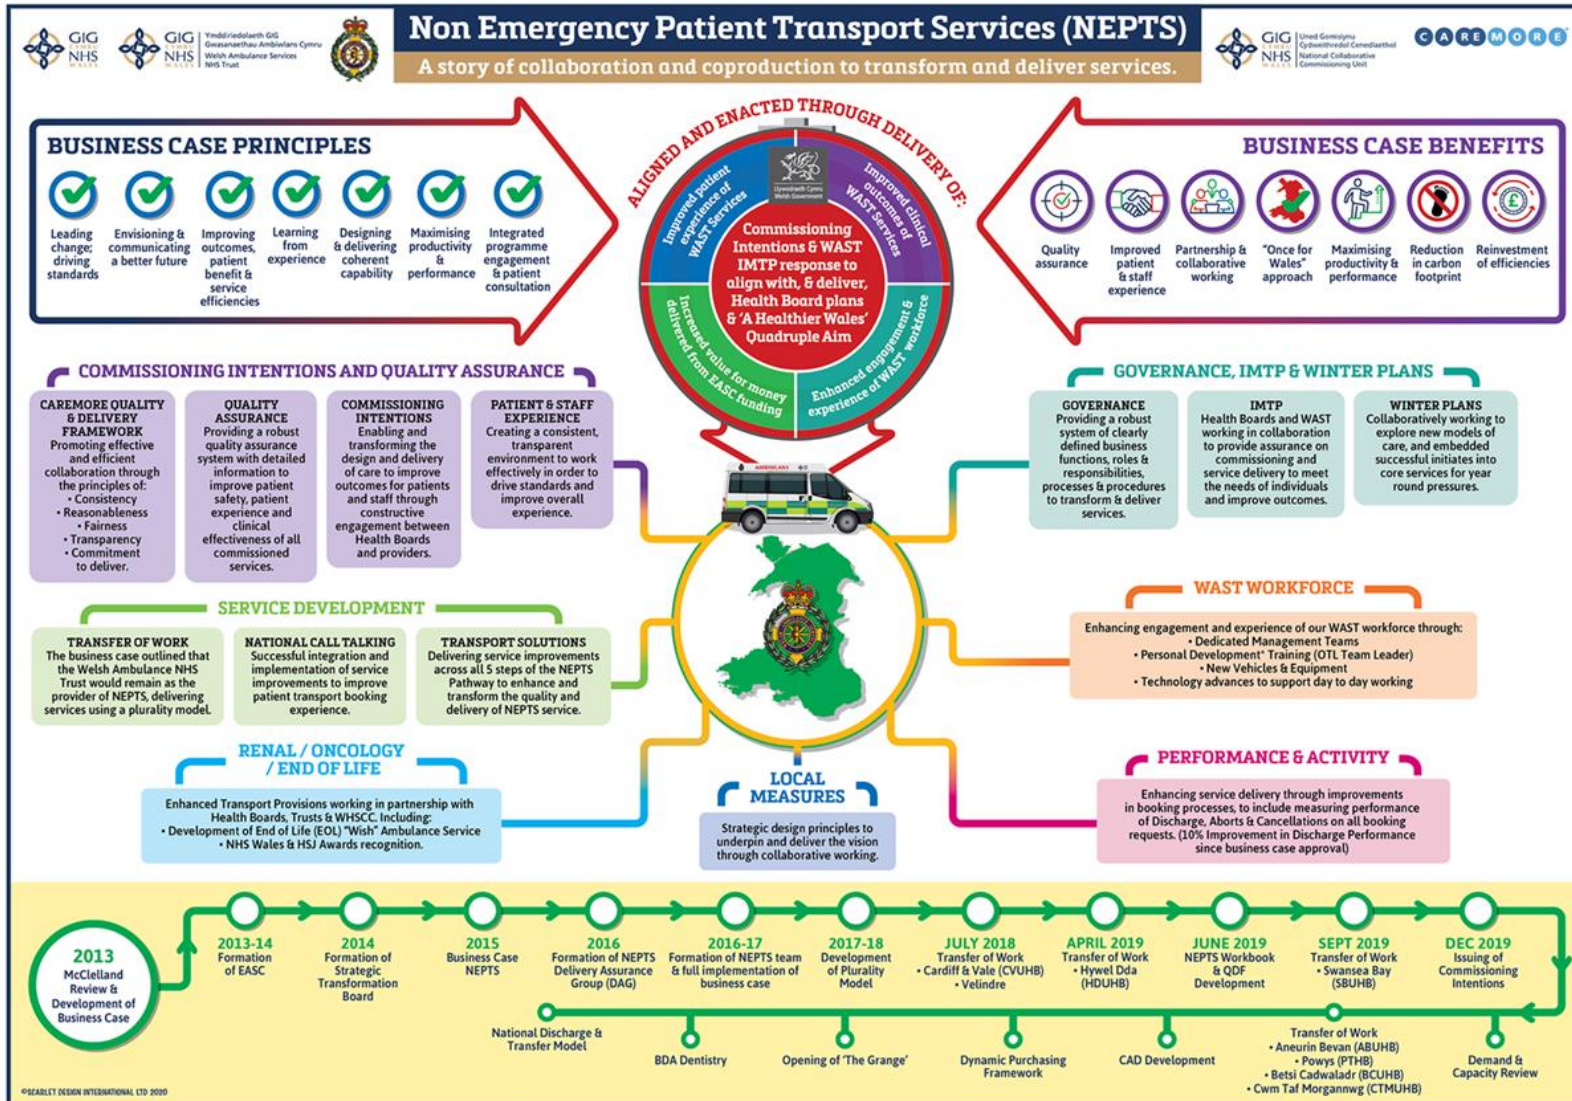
GIG CYMRU NHS WALES

GIG CYMRU NHS WALES Ymddiriedolaeth GIG Gwasanaethau Ambiwlans Cymru Welsh Ambulance Services NHS Trust

Non Emergency Patient Transport Services (NEPTS)

A story of collaboration and coproduction to transform and deliver services.

GIG CYMRU NHS WALES Uned Gomisiynu Cydweithredol Genedlaethol National Collaborative Commissioning Unit

CAREMORE

BUSINESS CASE PRINCIPLES

Leading change; driving standards

Envisioning & communicating a better future

Improving outcomes, patient benefit & service efficiencies

Learning from experience

Designing & delivering coherent capability

Maximising productivity & performance

Integrated programme engagement & patient consultation

ALIGNED AND ENACTED THROUGH DELIVERY OF:

Improved patient experience of WAST Services

Improved clinical outcomes of WAST Services

Llywodraeth Cymru Welsh Government

Commissioning Intentions & WAST IMTP response to align with, & deliver, Health Board plans & 'A Healthier Wales' Quadruple Aim

Increased value for money delivered from EASC funding

Enhanced engagement & experience of WAST workforce

BUSINESS CASE BENEFITS

Quality assurance

Improved patient & staff experience

Partnership & collaborative working

"Once for Wales" approach

Maximising productivity & performance

Reduction in carbon footprint

Reinvestment of efficiencies

COMMISSIONING INTENTIONS AND QUALITY ASSURANCE

CAREMORE QUALITY & DELIVERY FRAMEWORK
Promoting effective and efficient collaboration through the principles of:
• Consistency
• Reasonableness
• Fairness
• Transparency
• Commitment to deliver.

QUALITY ASSURANCE
Providing a robust quality assurance system with detailed information to improve patient safety, patient experience and clinical effectiveness of all commissioned services.

COMMISSIONING INTENTIONS
Enabling and transforming the design and delivery of care to improve outcomes for patients and staff through constructive engagement between Health Boards and providers.

PATIENT & STAFF EXPERIENCE
Creating a consistent, transparent environment to work effectively in order to drive standards and improve overall experience.

GOVERNANCE, IMTP & WINTER PLANS

GOVERNANCE
Providing a robust system of clearly defined business functions, roles & responsibilities, processes & procedures to transform & deliver services.

IMTP
Health Boards and WAST working in collaboration to provide assurance on commissioning and service delivery to meet the needs of individuals and improve outcomes.

WINTER PLANS
Collaboratively working to explore new models of care, and embedded successful initiates into core services for year round pressures.

AMBULANCE

SERVICE DEVELOPMENT

TRANSFER OF WORK
The business case outlined that the Welsh Ambulance NHS Trust would remain as the provider of NEPTS, delivering services using a plurality model.

NATIONAL CALL TALKING
Successful integration and implementation of service improvements to improve patient transport booking experience.

TRANSPORT SOLUTIONS
Delivering service improvements across all 5 steps of the NEPTS Pathway to enhance and transform the quality and delivery of NEPTS service.

WAST WORKFORCE

Enhancing engagement and experience of our WAST workforce through:
• Dedicated Management Teams
• Personal Development* Training (OTL Team Leader)
• New Vehicles & Equipment
• Technology advances to support day to day working

RENAL / ONCOLOGY / END OF LIFE

Enhanced Transport Provisions working in partnership with Health Boards, Trusts & WHSCC. Including:
• Development of End of Life (EOL) "Wish" Ambulance Service
• NHS Wales & HSJ Awards recognition.

LOCAL MEASURES

Strategic design principles to underpin and deliver the vision through collaborative working.

PERFORMANCE & ACTIVITY

Enhancing service delivery through improvements in booking processes, to include measuring performance of Discharge, Aborts & Cancellations on all booking requests. (10% Improvement in Discharge Performance since business case approval)

2013 McClelland Review & Development of Business Case

2013-14 Formation of EASC

2014 Formation of Strategic Transformation Board

2015 Business Case NEPTS

2016 Formation of NEPTS Delivery Assurance Group (DAG)

2016-17 Formation of NEPTS team & full implementation of business case

2017-18 Development of Plurality Model

JULY 2018 Transfer of Work • Cardiff & Vale (CVUHB) • Velindre

APRIL 2019 Transfer of Work • Hywel Dda (HDUHB)

JUNE 2019 NEPTS Workbook & QDF Development

SEPT 2019 Transfer of Work • Swansea Bay (SBUHB)

DEC 2019 Issuing of Commissioning Intentions

National Discharge & Transfer Model

BDA Dentistry

Opening of 'The Grange'

Dynamic Purchasing Framework

CAD Development

Transfer of Work
• Aneurin Bevan (ABUHB)
• Powys (PTHB)
• Betsi Cadwaladr (BCUHB)
• Cwm Taf Morgannwg (CTMUHB)

Demand & Capacity Review

©SCARLET DESIGN INTERNATIONAL LTD 2020